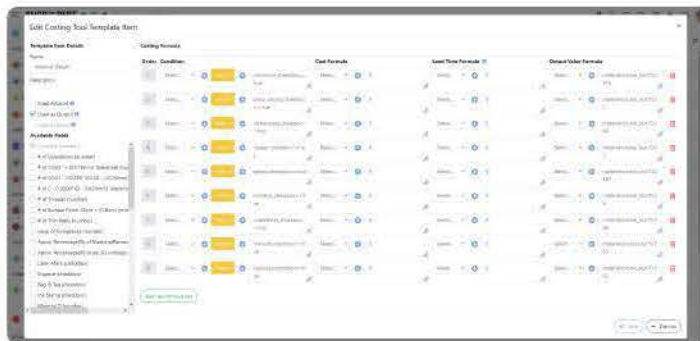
Edit Costing Tool Template Item

Template Item Details

Name

Description

Costing Formula

Order

Condition

Cost Formula

Lead Time Formula

Default Value Formula

Available Fields

Add new formula

Save

Cancel